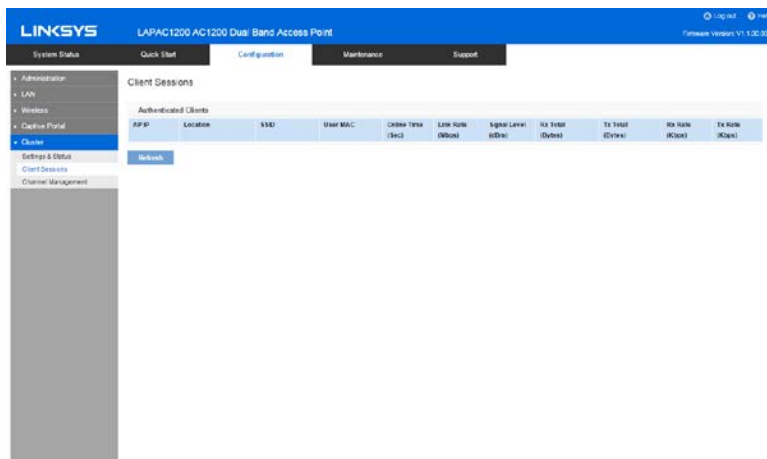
LINKSYS

LAPAC1200 AC1200 Dual Band Access Point

Log out  He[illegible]

Firmware Version: V1.1.00.0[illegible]

System Status | Quick Start | Configuration | Maintenance | Support

Administration
LAN
Wireless
Captive Portal
Cluster
Settings & Status
Client Sessions
Channel Management

Client Sessions

Authenticated Clients

| AP IP | Location | SSID | User MAC | Online Time (Sec) | Link Rate (Mbps) | Signal Level (dBm) | Rx Total (Bytes) | Tx Total (Bytes) | Rx Rate (Kbps) | Tx Rate (Kbps) |
|---|---|---|---|---|---|---|---|---|---|---|

Refresh